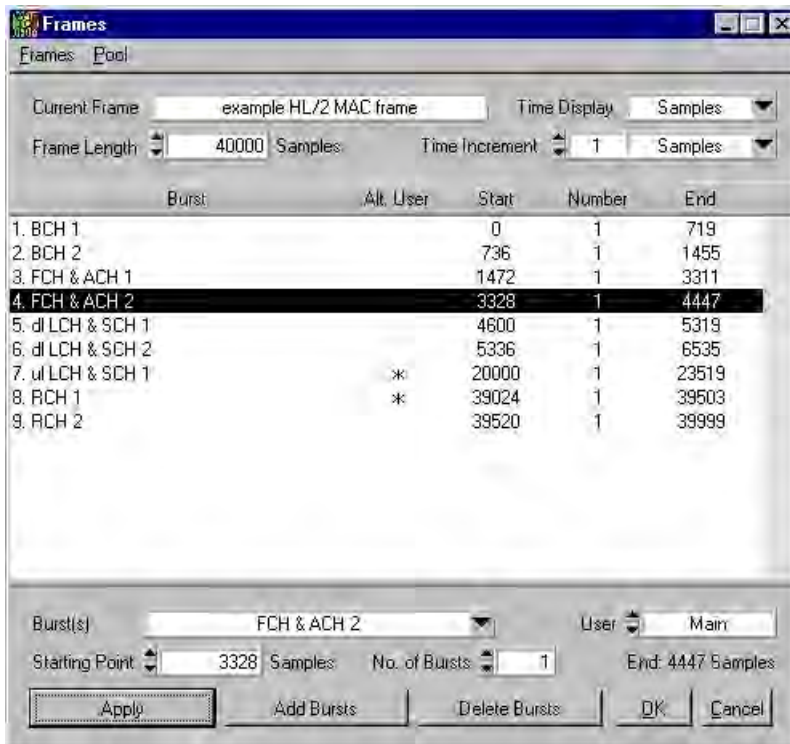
Frames

Frames Pool

Current Frame example HL/2 MAC frame Time Display Samples

Frame Length 40000 Samples Time Increment 1 Samples

| Burst | Alt. User | Start | Number | End |
|---|---|---|---|---|
| 1. BCH 1 | | 0 | 1 | 719 |
| 2. BCH 2 | | 736 | 1 | 1455 |
| 3. FCH & ACH 1 | | 1472 | 1 | 3311 |
| 4. FCH & ACH 2 | | 3328 | 1 | 4447 |
| 5. dl LCH & SCH 1 | | 4600 | 1 | 5319 |
| 6. dl LCH & SCH 2 | | 5336 | 1 | 6535 |
| 7. ul LCH & SCH 1 | * | 20000 | 1 | 23519 |
| 8. RCH 1 | * | 39024 | 1 | 39503 |
| 9. RCH 2 | | 39520 | 1 | 39999 |

Burst(s) FCH & ACH 2 User Main

Starting Point 3328 Samples No. of Bursts 1 End: 4447 Samples

Apply Add Bursts Delete Bursts OK Cancel